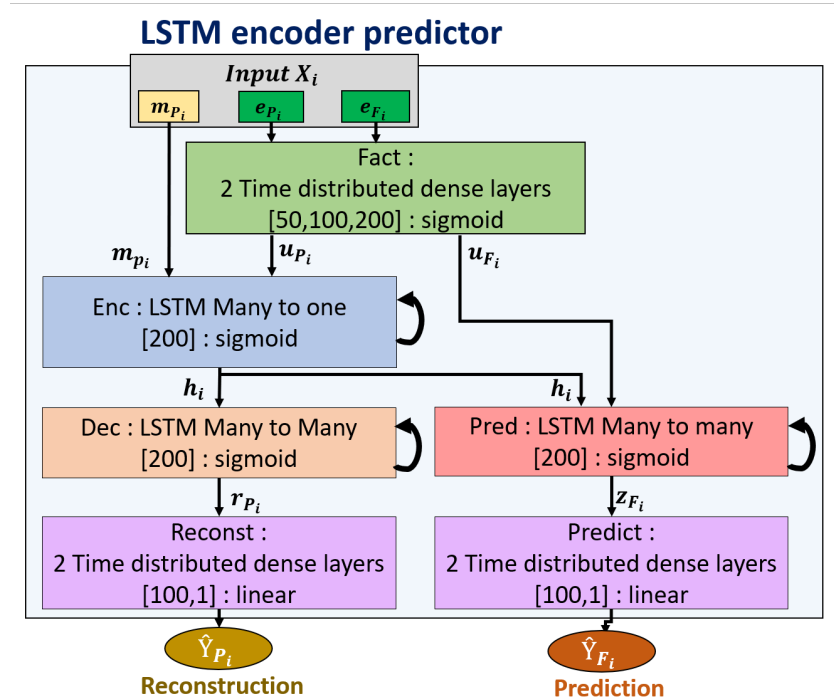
LSTM encoder predictor

$\boldsymbol{Input\ X_i}$

$\boldsymbol{m_{P_i}}$

$\boldsymbol{e_{P_i}}$

$\boldsymbol{e_{F_i}}$

Fact :
2 Time distributed dense layers
[50,100,200] : sigmoid

$\boldsymbol{m_{p_i}}$

$\boldsymbol{u_{P_i}}$

$\boldsymbol{u_{F_i}}$

Enc : LSTM Many to one
[200] : sigmoid

$\boldsymbol{h_i}$

$\boldsymbol{h_i}$

Dec : LSTM Many to Many
[200] : sigmoid

Pred : LSTM Many to many
[200] : sigmoid

$\boldsymbol{r_{P_i}}$

$\boldsymbol{z_{F_i}}$

Reconst :
2 Time distributed dense layers
[100,1] : linear

Predict :
2 Time distributed dense layers
[100,1] : linear

$\hat{Y}_{P_i}$

$\hat{Y}_{F_i}$

Reconstruction

Prediction